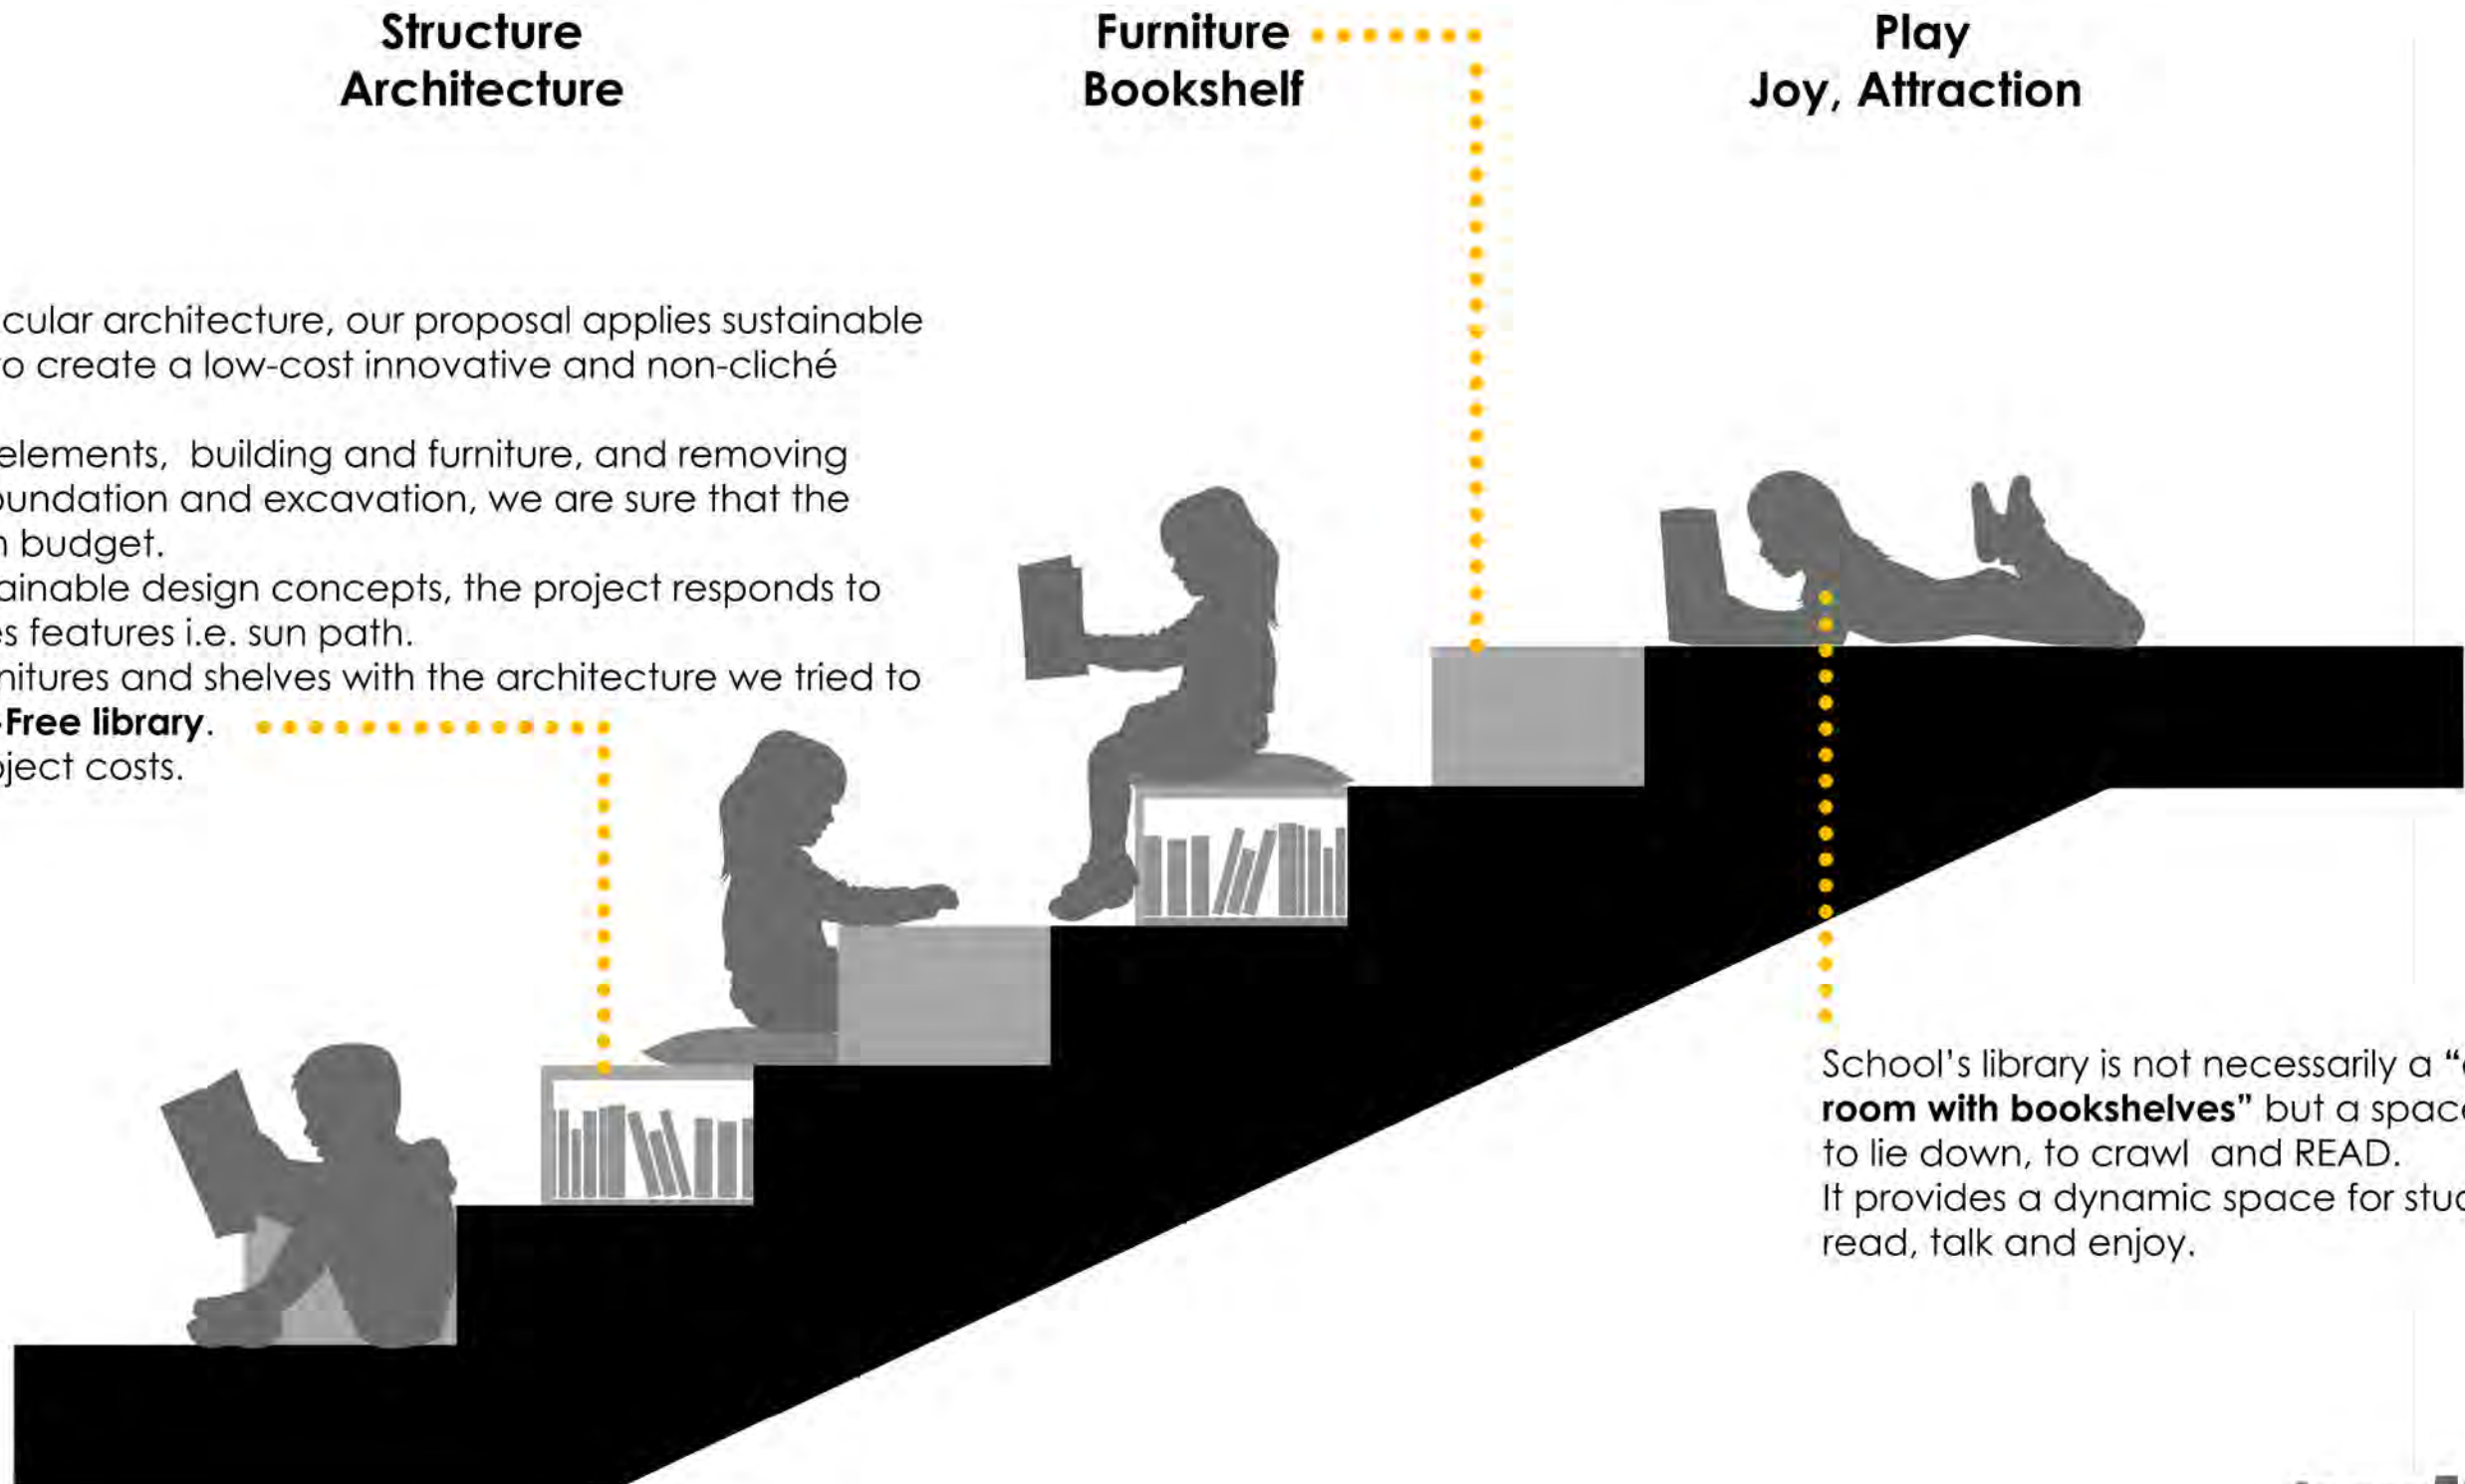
Structure
Architecture

Furniture
Bookshelf

Play
Joy, Attraction

cular architecture, our proposal applies sustainable o create a low-cost innovative and non-cliché

elements, building and furniture, and removing oundation and excavation, we are sure that the n budget.
ainable design concepts, the project responds to s features i.e. sun path.
nitures and shelves with the architecture we tried to Free library.
oject costs.

School's library is not necessarily a "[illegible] room with bookshelves" but a spac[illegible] to lie down, to crawl and READ.
It provides a dynamic space for stu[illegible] read, talk and enjoy.